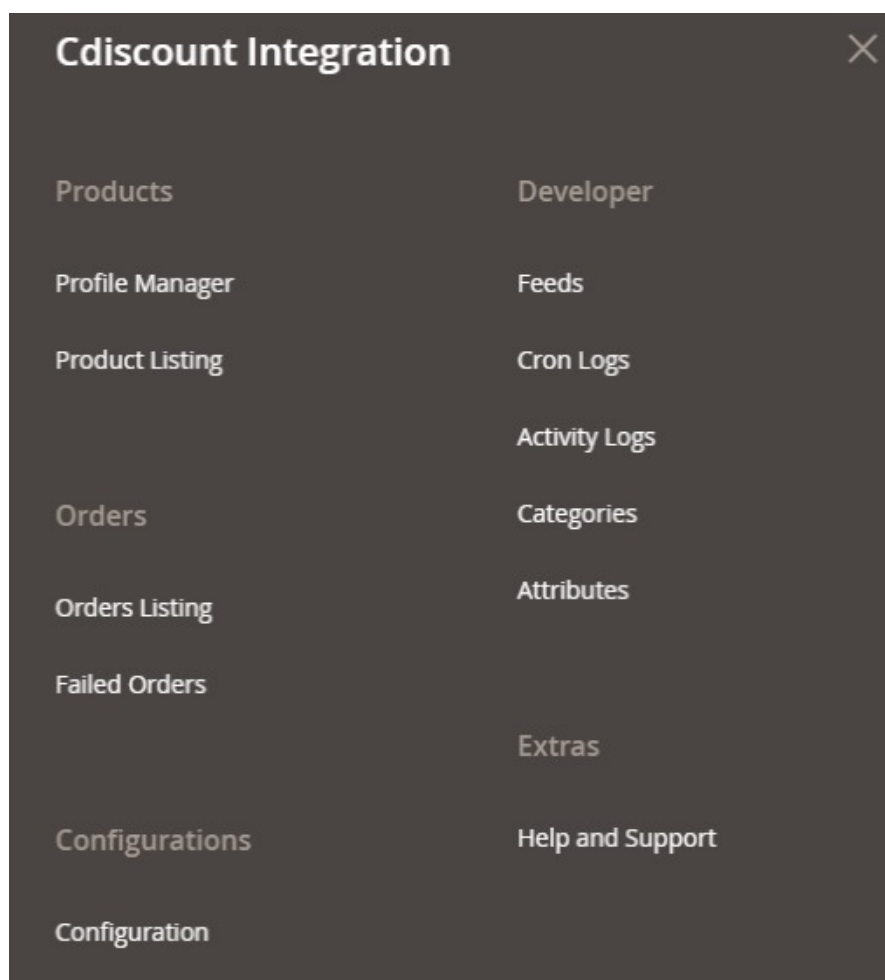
Cdiscount Integration

Products

Profile Manager

Product Listing

Orders

Orders Listing

Failed Orders

Configurations

Configuration

Developer

Feeds

Cron Logs

Activity Logs

Categories

Attributes

Extras

Help and Support